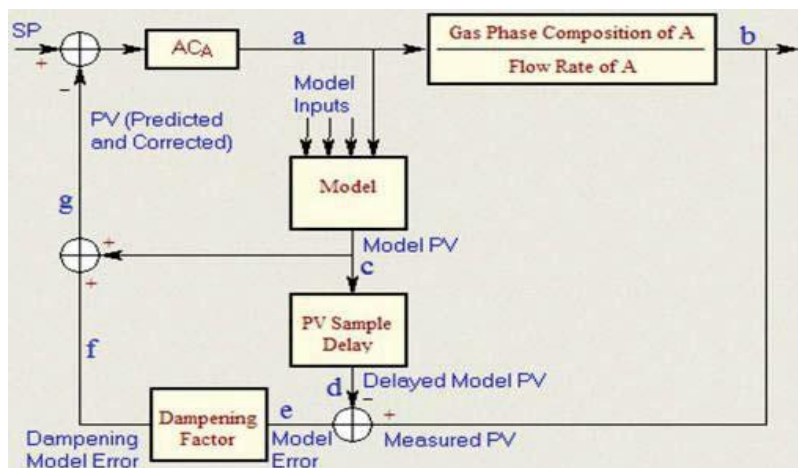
SP
+
−
$AC_A$
a
Gas Phase Composition of A
Flow Rate of A
b
Model Inputs
PV (Predicted and Corrected)
Model
g
+
+
Model PV
c
PV Sample Delay
f
d
Delayed Model PV
−
+
Dampening Factor
e
Dampening Model Error
Model Error
Measured PV